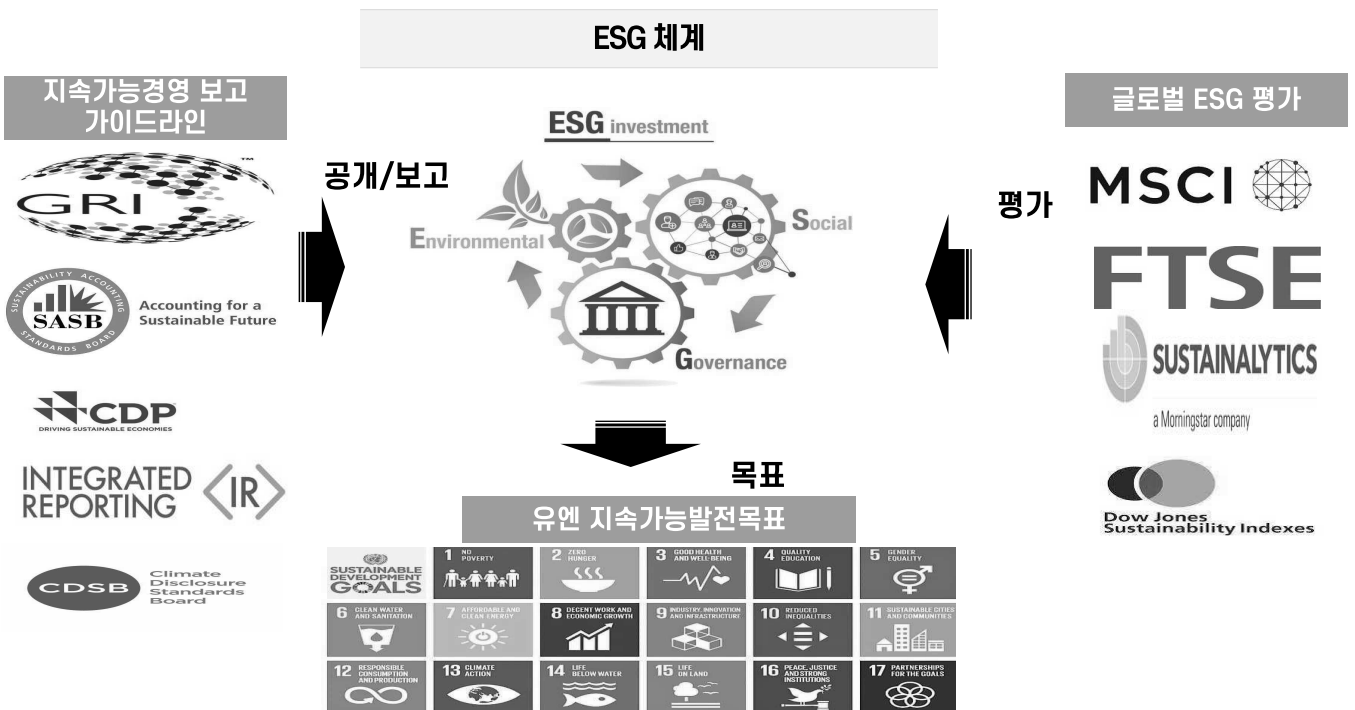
ESG 체계

지속가능경영 보고 가이드라인

GRI™

SUSTAINABILITY ACCOUNTING STANDARDS BOARD SASB Accounting for a Sustainable Future

CDP DRIVING SUSTAINABLE ECONOMIES

INTEGRATED REPORTING <IR>

CDSB Climate Disclosure Standards Board

공개/보고

ESG investment

Environmental

Social

Governance

목표

유엔 지속가능발전목표

SUSTAINABLE DEVELOPMENT GOALS

1 NO POVERTY

2 ZERO HUNGER

3 GOOD HEALTH AND WELL-BEING

4 QUALITY EDUCATION

5 GENDER EQUALITY

6 CLEAN WATER AND SANITATION

7 AFFORDABLE AND CLEAN ENERGY

8 DECENT WORK AND ECONOMIC GROWTH

9 INDUSTRY, INNOVATION AND INFRASTRUCTURE

10 REDUCED INEQUALITIES

11 SUSTAINABLE CITIES AND COMMUNITIES

12 RESPONSIBLE CONSUMPTION AND PRODUCTION

13 CLIMATE ACTION

14 LIFE BELOW WATER

15 LIFE ON LAND

16 PEACE, JUSTICE AND STRONG INSTITUTIONS

17 PARTNERSHIPS FOR THE GOALS

글로벌 ESG 평가

평가

MSCI

FTSE

SUSTAINALYTICS a Morningstar company

Dow Jones Sustainability Indexes